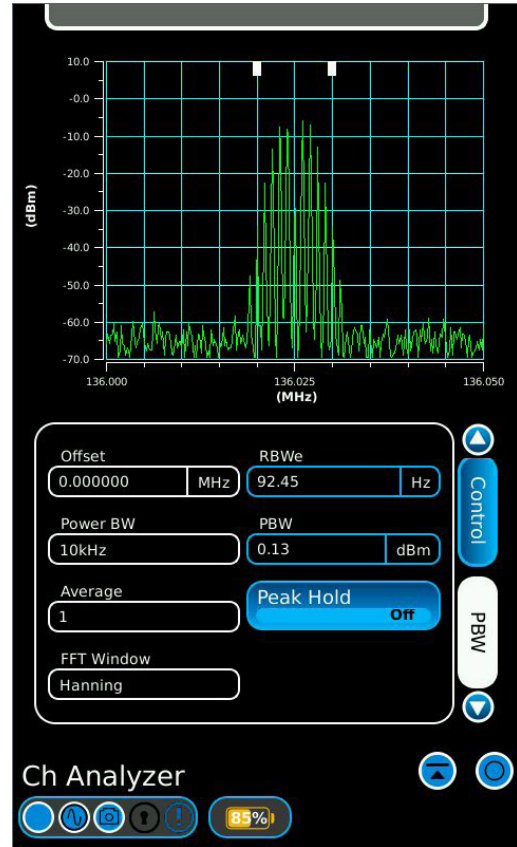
10.0
-0.0
-10.0
-20.0
-30.0
-40.0
-50.0
-60.0
-70.0

(dBm)

136.000
136.025
136.050
(MHz)

Offset
0.000000 MHz

RBWe
92.45 Hz

Power BW
10kHz

PBW
0.13 dBm

Average
1

Peak Hold
Off

FFT Window
Hanning

Control

PBW

Ch Analyzer

85%